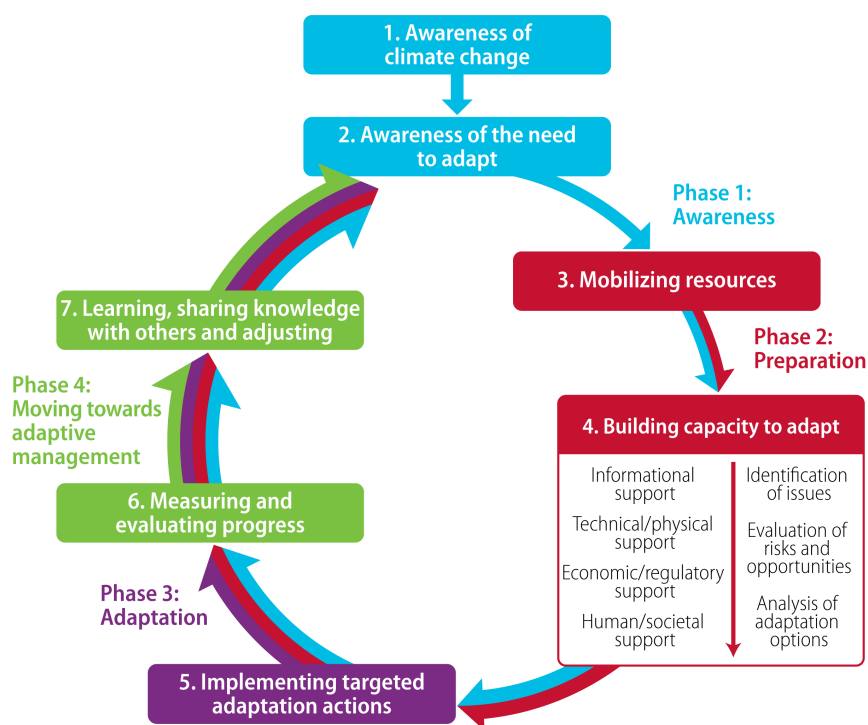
1. Awareness of climate change

2. Awareness of the need to adapt

Phase 1: Awareness

3. Mobilizing resources

Phase 2: Preparation

4. Building capacity to adapt

Informational support

Technical/physical support

Economic/regulatory support

Human/societal support

Identification of issues

Evaluation of risks and opportunities

Analysis of adaptation options

5. Implementing targeted adaptation actions

Phase 3: Adaptation

6. Measuring and evaluating progress

Phase 4: Moving towards adaptive management

7. Learning, sharing knowledge with others and adjusting